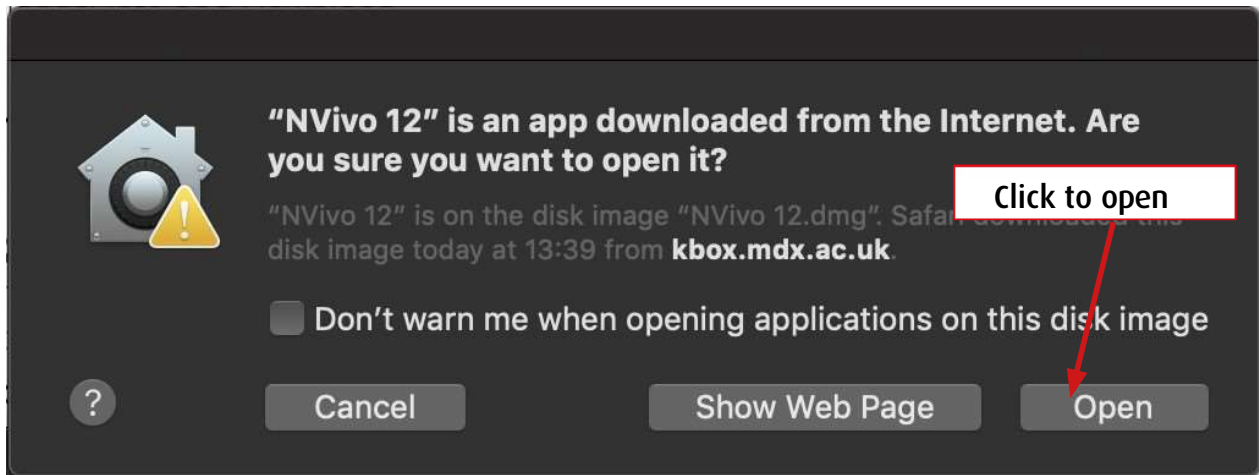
"NVivo 12" is an app downloaded from the Internet. Are you sure you want to open it?

"NVivo 12" is on the disk image "NVivo 12.dmg". Safari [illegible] disk image today at 13:39 from **kbox.mdx.ac.uk**.

Click to open

Don't warn me when opening applications on this disk image

?

Cancel

Show Web Page

Open